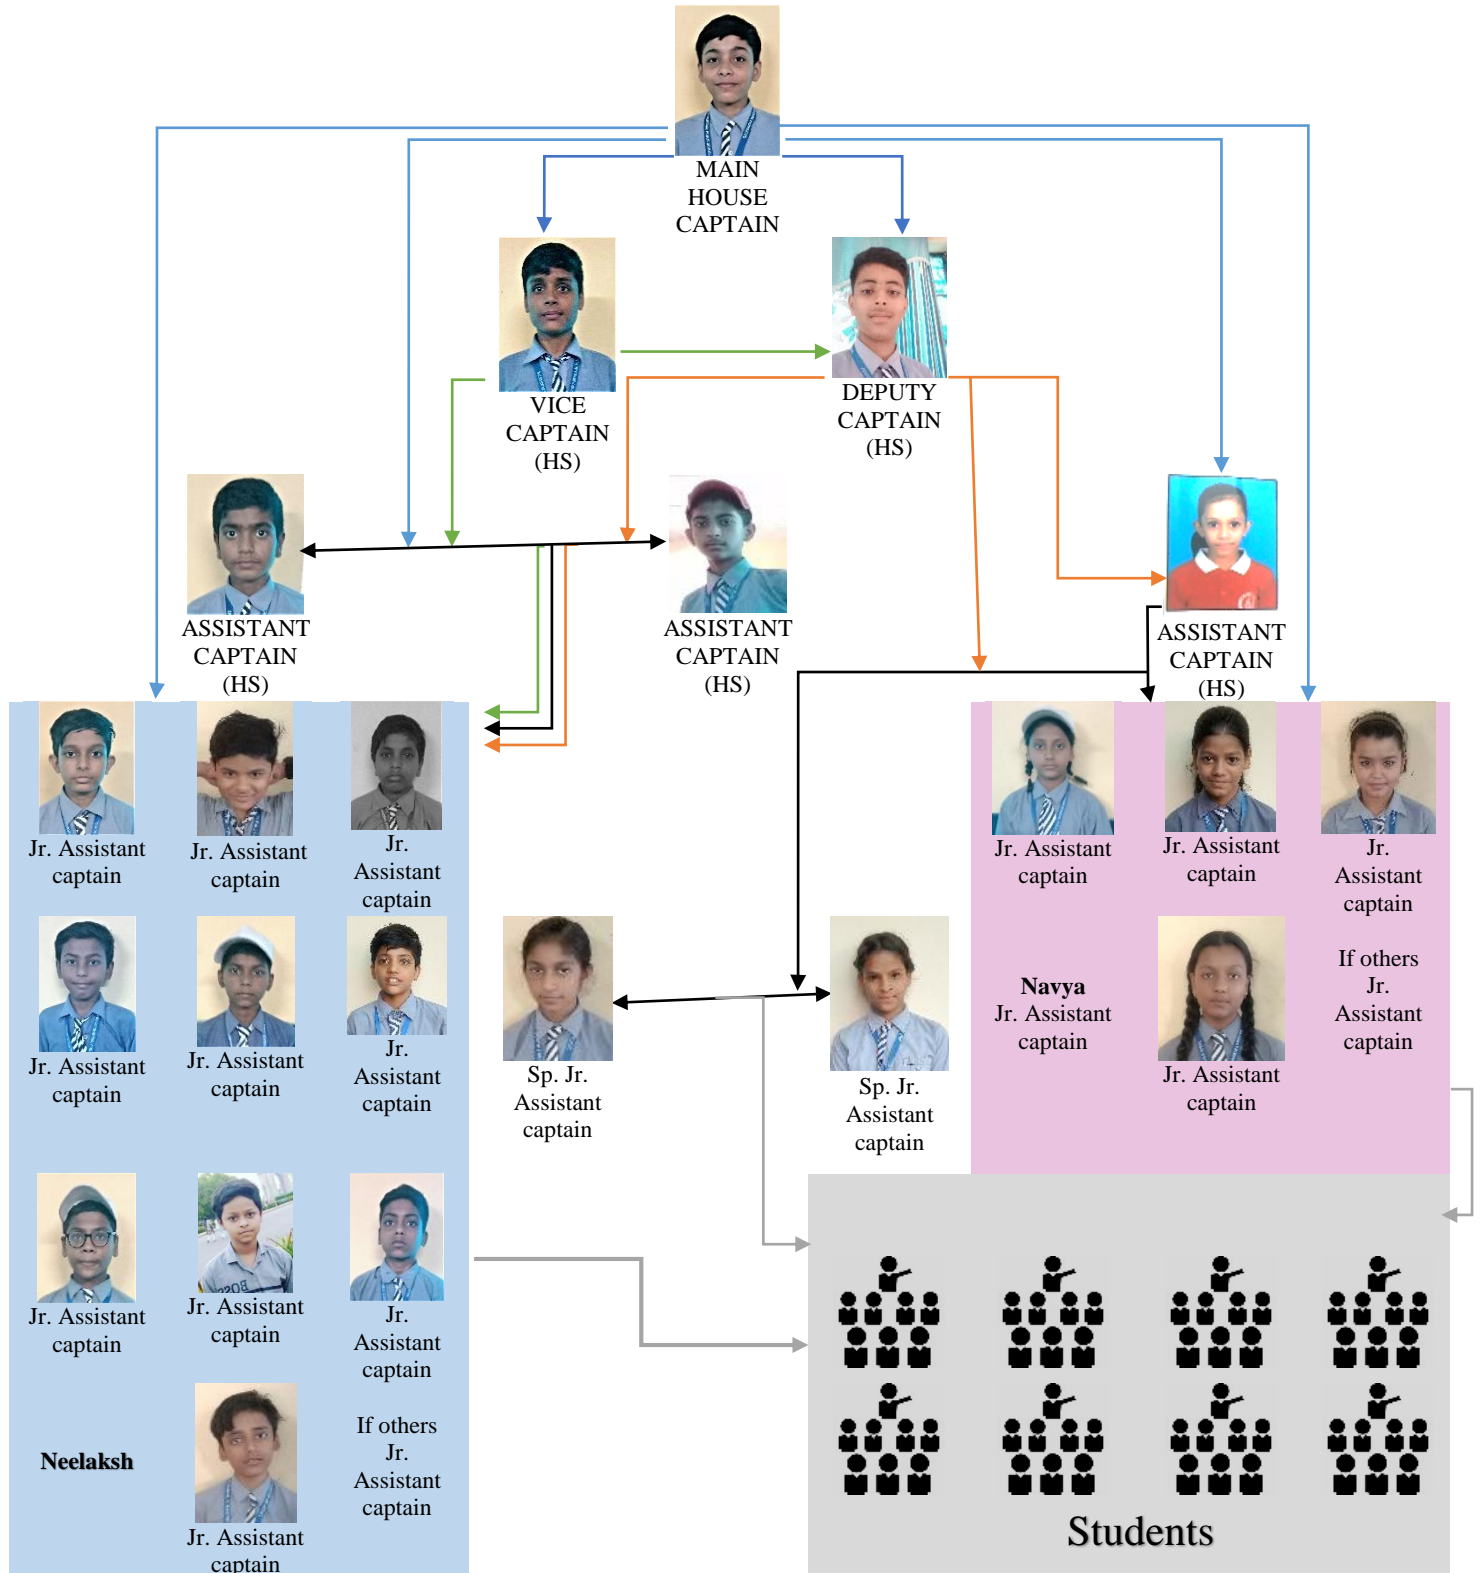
MAIN HOUSE CAPTAIN

VICE CAPTAIN (HS)

DEPUTY CAPTAIN (HS)

ASSISTANT CAPTAIN (HS)

ASSISTANT CAPTAIN (HS)

ASSISTANT CAPTAIN (HS)

Jr. Assistant captain

Jr. Assistant captain

Jr. Assistant captain

Jr. Assistant captain

Jr. Assistant captain

Jr. Assistant captain

Jr. Assistant captain

Jr. Assistant captain

Jr. Assistant captain

Neelaksh

Jr. Assistant captain

If others Jr. Assistant captain

Sp. Jr. Assistant captain

Sp. Jr. Assistant captain

Jr. Assistant captain

Jr. Assistant captain

Jr. Assistant captain

Navya
Jr. Assistant captain

Jr. Assistant captain

If others Jr. Assistant captain

Students